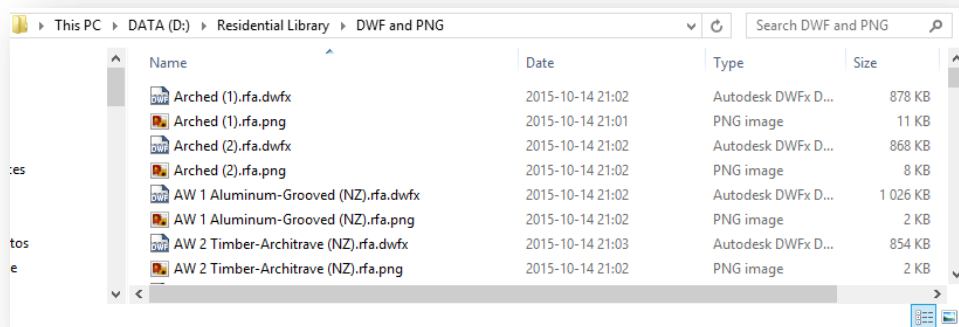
This PC ▸ DATA (D:) ▸ Residential Library ▸ DWF and PNG

Search DWF and PNG

| Name | Date | Type | Size |
|---|---|---|---|
| Arched (1).rfa.dwfx | 2015-10-14 21:02 | Autodesk DWFx D... | 878 KB |
| Arched (1).rfa.png | 2015-10-14 21:01 | PNG image | 11 KB |
| Arched (2).rfa.dwfx | 2015-10-14 21:02 | Autodesk DWFx D... | 868 KB |
| Arched (2).rfa.png | 2015-10-14 21:02 | PNG image | 8 KB |
| AW 1 Aluminum-Grooved (NZ).rfa.dwfx | 2015-10-14 21:02 | Autodesk DWFx D... | 1 026 KB |
| AW 1 Aluminum-Grooved (NZ).rfa.png | 2015-10-14 21:02 | PNG image | 2 KB |
| AW 2 Timber-Architrave (NZ).rfa.dwfx | 2015-10-14 21:03 | Autodesk DWFx D... | 854 KB |
| AW 2 Timber-Architrave (NZ).rfa.png | 2015-10-14 21:02 | PNG image | 2 KB |

tes
tos
e